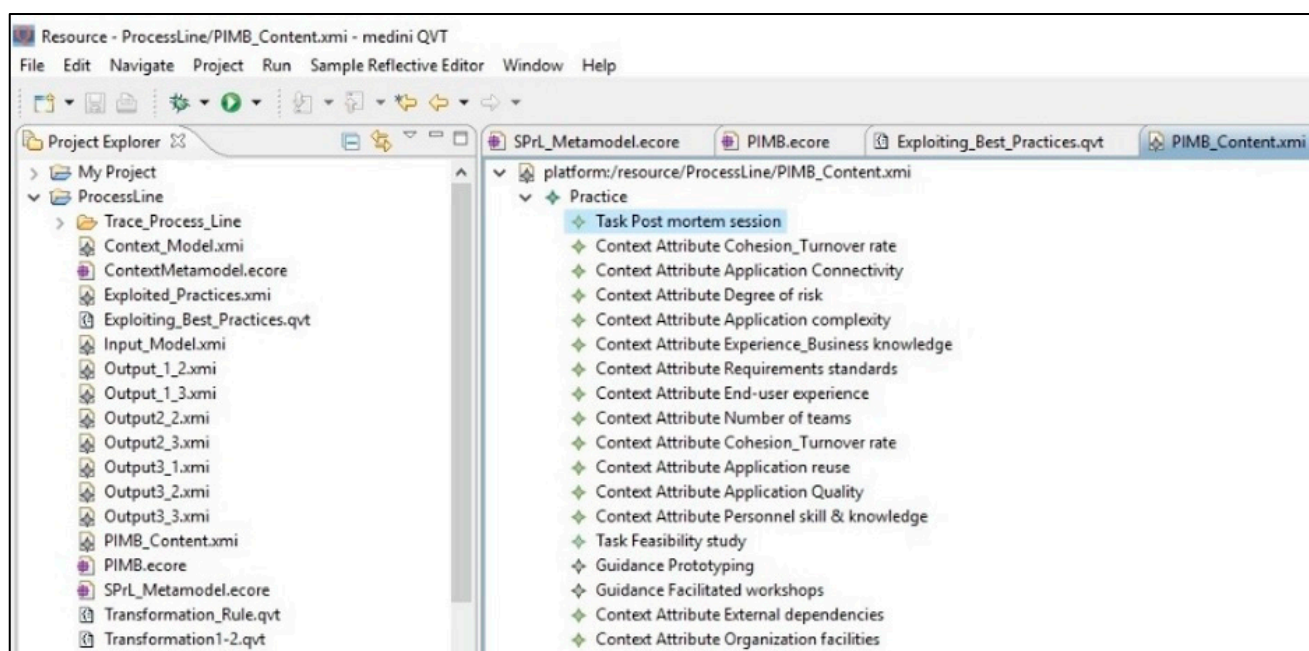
Resource - ProcessLine/PIMB_Content.xmi - medini QVT

File Edit Navigate Project Run Sample Reflective Editor Window Help

Project Explorer

My Project
ProcessLine
Trace_Process_Line
Context_Model.xmi
ContextMetamodel.ecore
Exploited_Practices.xmi
Exploiting_Best_Practices.qvt
Input_Model.xmi
Output_1_2.xmi
Output_1_3.xmi
Output2_2.xmi
Output2_3.xmi
Output3_1.xmi
Output3_2.xmi
Output3_3.xmi
PIMB_Content.xmi
PIMB.ecore
SPrL_Metamodel.ecore
Transformation_Rule.qvt
Transformation1-2.qvt

SPrL_Metamodel.ecore | PIMB.ecore | Exploiting_Best_Practices.qvt | PIMB_Content.xmi

platform:/resource/ProcessLine/PIMB_Content.xmi
Practice
Task Post mortem session
Context Attribute Cohesion_Turnover rate
Context Attribute Application Connectivity
Context Attribute Degree of risk
Context Attribute Application complexity
Context Attribute Experience_Business knowledge
Context Attribute Requirements standards
Context Attribute End-user experience
Context Attribute Number of teams
Context Attribute Cohesion_Turnover rate
Context Attribute Application reuse
Context Attribute Application Quality
Context Attribute Personnel skill & knowledge
Task Feasibility study
Guidance Prototyping
Guidance Facilitated workshops
Context Attribute External dependencies
Context Attribute Organization facilities